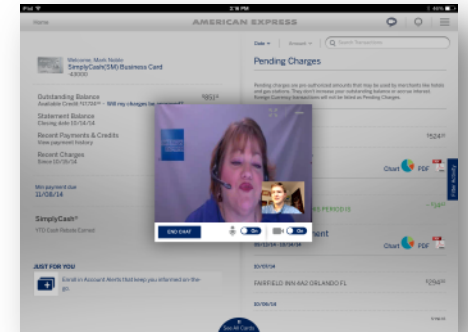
iPad

2:18 PM

Home

AMERICAN EXPRESS

Welcome, Mark Noble
SimplyCash(SM) Business Card
43000

Outstanding Balance
Available Credit

Statement Balance
Closing date 10/14/14

Recent Payments & Credits
View payment history

Recent Charges
Since 10/15/14

Min payment due
11/08/14

SimplyCash®
YTD Cash Rebate Earned

JUST FOR YOU

Enroll in Account Alerts that keep you informed on the go.

Date

Amount

Search Transactions

Pending Charges

Pending charges are pre-authorized amounts that may be used by merchants like hotels and gas stations. They don't increase your outstanding balance or accrue interest. Foreign Currency transactions will not be listed as Pending Charges.

$524

Chart

PDF

Filter Activity

END CHAT

On

On

10/17/14

FAIRFIELD INN 4A2 ORLANDO FL

$298

10/16/14

See All Cards